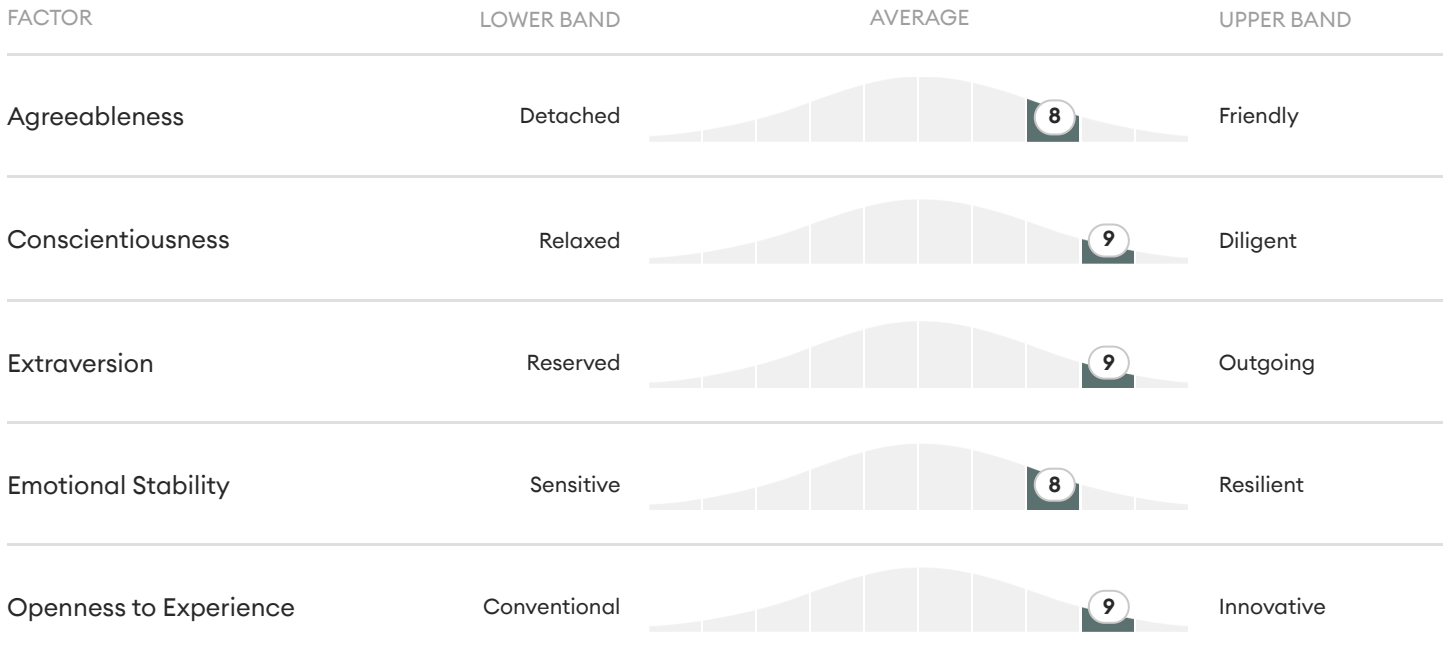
| FACTOR | LOWER BAND | AVERAGE | UPPER BAND |
|---|---|---|---|
| Agreeableness | Detached | 8 | Friendly |
| Conscientiousness | Relaxed | 9 | Diligent |
| Extraversion | Reserved | 9 | Outgoing |
| Emotional Stability | Sensitive | 8 | Resilient |
| Openness to Experience | Conventional | 9 | Innovative |